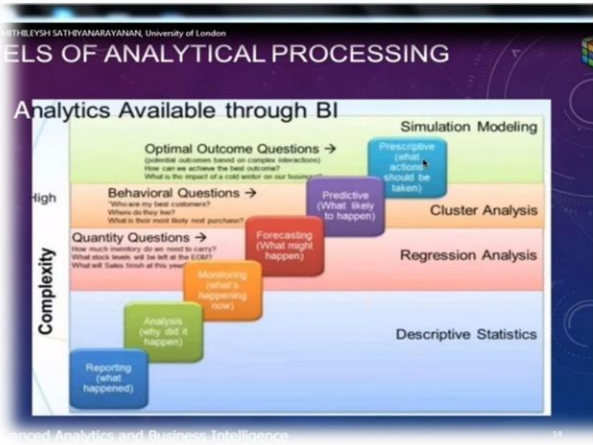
MITHILEYSH SATHIYANARAYANAN, University of London

ELS OF ANALYTICAL PROCESSING

Analytics Available through BI

Simulation Modeling

Optimal Outcome Questions →
(potential outcomes based on complex interactions)
How can we achieve the best outcome?
What is the impact of a cold winter on our business?

Prescriptive (what actions should be taken)

Behavioral Questions →
"Who are my best customers?
Where do they live?
What is their most likely next purchase?

Predictive (What likely to happen)

Cluster Analysis

High

Quantity Questions →
How much inventory do we need to carry?
What stock levels will be left at the EOM?
What will Sales finish at this year?

Forecasting (What might happen)

Regression Analysis

Monitoring (what's happening now)

Complexity

Analysis (why did it happen)

Descriptive Statistics

Reporting (what happened)

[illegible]nced Analytics and Business Intelligence

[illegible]